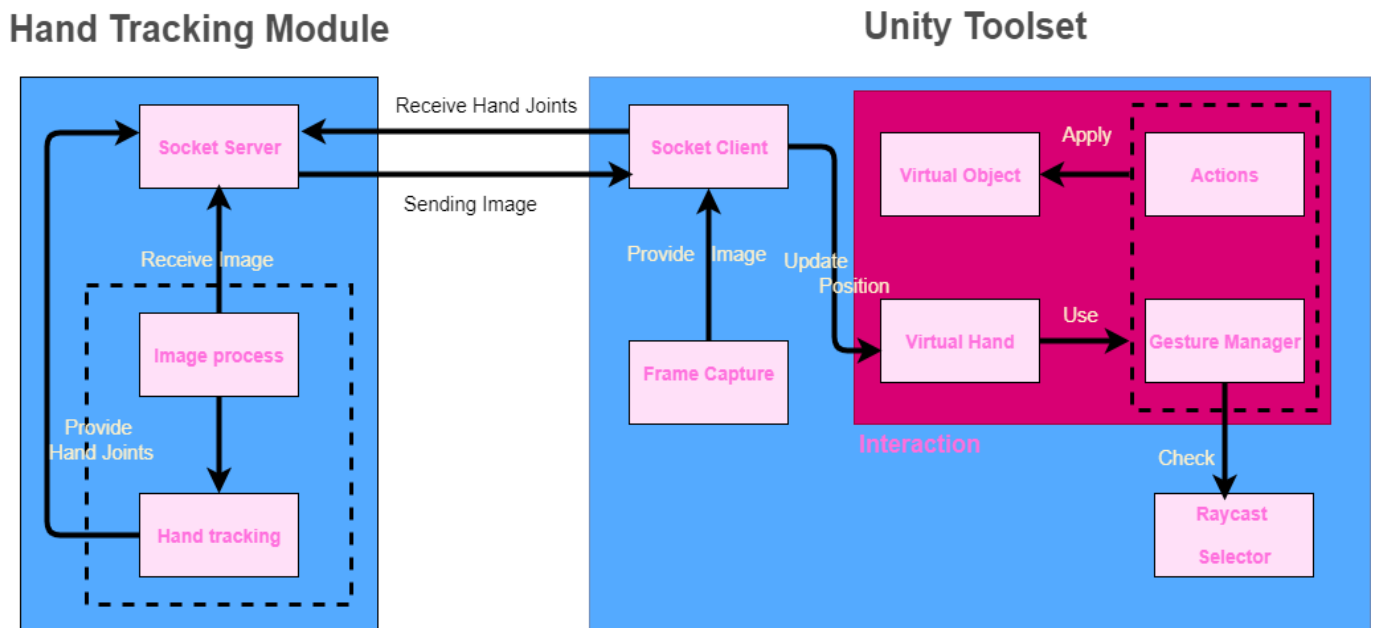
Hand Tracking Module

Unity Toolset

Socket Server

Receive Hand Joints

Sending Image

Receive Image

Image process

Provide Hand Joints

Hand tracking

Socket Client

Provide Image

Frame Capture

Update Position

Virtual Object

Apply

Actions

Virtual Hand

Use

Gesture Manager

Interaction

Check

Raycast Selector